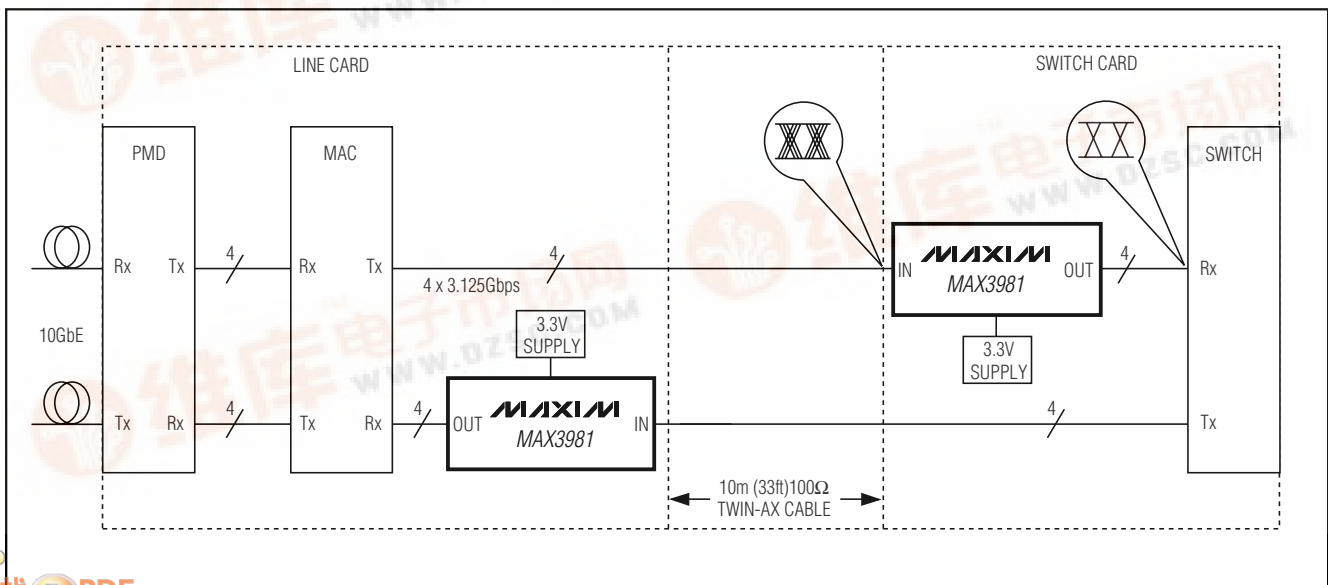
LINE CARD

SWITCH CARD

PMD

MAC

SWITCH

Rx

Tx

4

Rx

Tx

4

4 x 3.125Gbps

IN

MAXIM

MAX3981

OUT

4

Rx

10GbE

3.3V SUPPLY

3.3V SUPPLY

Tx

Rx

4

Tx

Rx

4

OUT

MAXIM

MAX3981

IN

4

Tx

10m (33ft)100Ω TWIN-AX CABLE